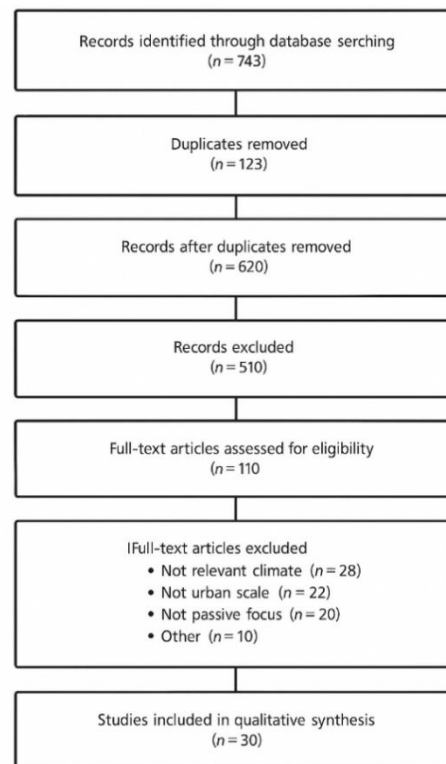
Records identified through database serching
($n = 743$)

Duplicates removed
($n = 123$)

Records after duplicates removed
($n = 620$)

Records excluded
($n = 510$)

Full-text articles assessed for eligibility
($n = 110$)

IFull-text articles excluded
• Not relevant climate ($n = 28$)
• Not urban scale ($n = 22$)
• Not passive focus ($n = 20$)
• Other ($n = 10$)

Studies included in qualitative synthesis
($n = 30$)